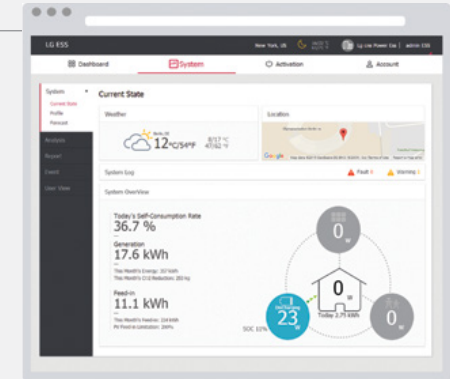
LG ESS

New York, US

admin ESS

Dashboard

System

Activation

Account

System

Current State

Profile

Forecast

Analysis

Report

Event

User View

Current State

Weather

Location

$12$℃/54°F

System Log

Fault

Warning

System OverView

Today's Self-Consumption Rate

36.7 %

Generation

17.6 kWh

This Month's Energy: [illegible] kWh

This Month's CO2 Reduction: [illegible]

Feed-in

11.1 kWh

This Month's Feed-in: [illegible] kWh

PV Feed-in Limitation: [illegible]

0 W

0 W

23 W

0 W

SOC 33%

Today 2.79 kWh